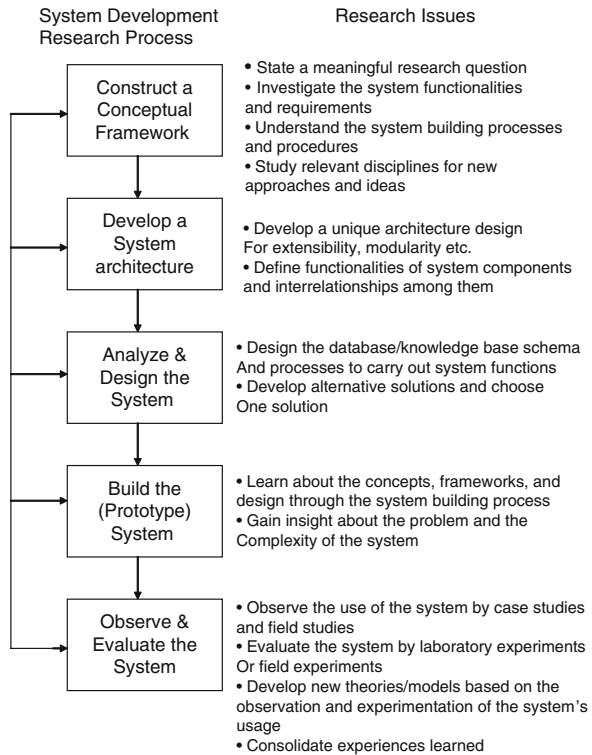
System Development Research Process

Research Issues

Construct a Conceptual Framework

• State a meaningful research question
• Investigate the system functionalities and requirements
• Understand the system building processes and procedures
• Study relevant disciplines for new approaches and ideas

Develop a System architecture

• Develop a unique architecture design For extensibility, modularity etc.
• Define functionalities of system components and interrelationships among them

Analyze & Design the System

• Design the database/knowledge base schema And processes to carry out system functions
• Develop alternative solutions and choose One solution

Build the (Prototype) System

• Learn about the concepts, frameworks, and design through the system building process
• Gain insight about the problem and the Complexity of the system

Observe & Evaluate the System

• Observe the use of the system by case studies and field studies
• Evaluate the system by laboratory experiments Or field experiments
• Develop new theories/models based on the observation and experimentation of the system's usage
• Consolidate experiences learned